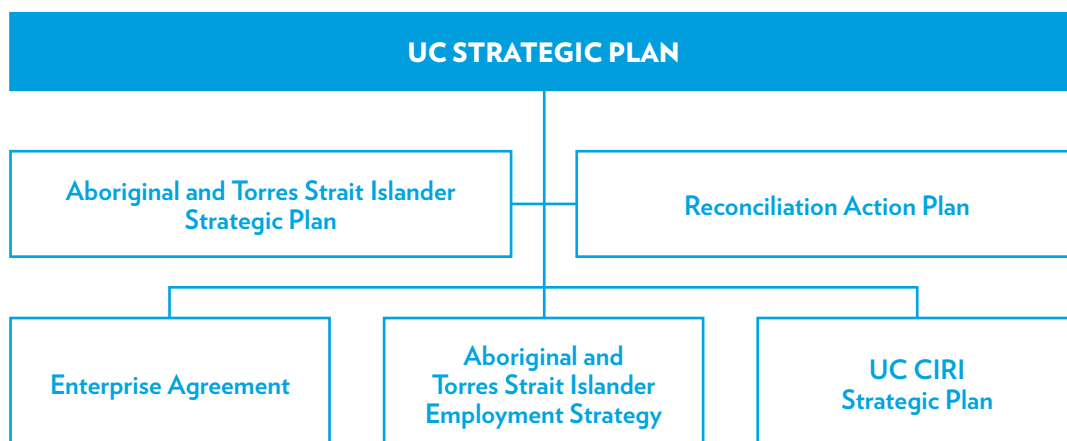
UC STRATEGIC PLAN

Aboriginal and Torres Strait Islander Strategic Plan

Reconciliation Action Plan

Enterprise Agreement

Aboriginal and Torres Strait Islander Employment Strategy

UC CIRI Strategic Plan